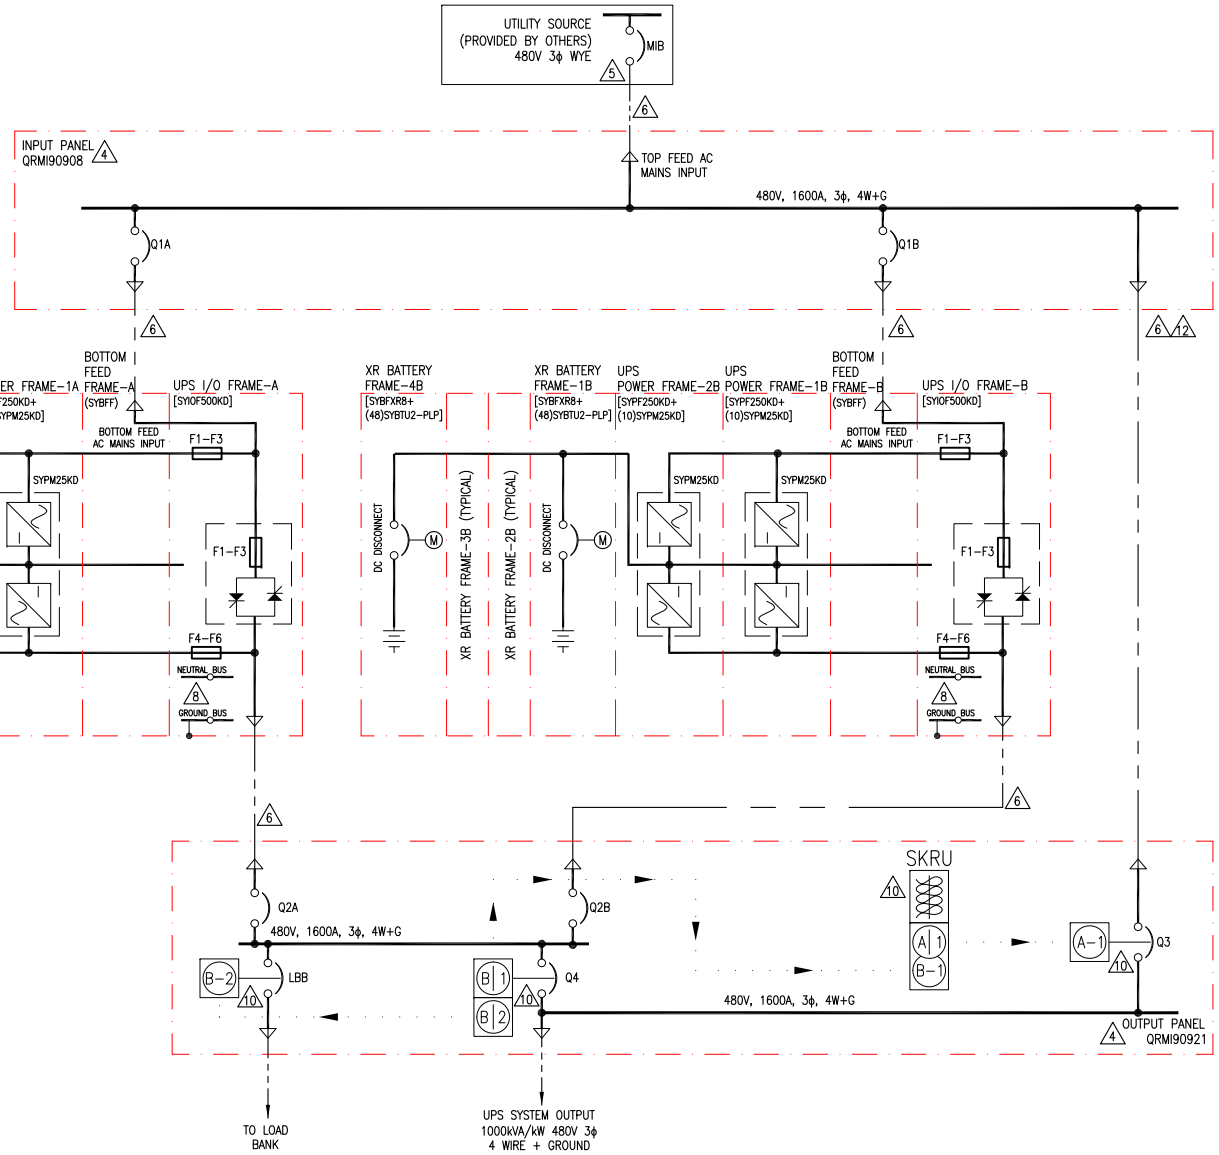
UTILITY SOURCE
(PROVIDED BY OTHERS)
480V 3ϕ WYE
MIB
5
6

INPUT PANEL
QRMI90908
4
TOP FEED AC
MAINS INPUT
480V, 1600A, 3ϕ, 4W+G
Q1A
Q1B
6
6
6 12

BOTTOM
FEED
FRAME–A
(SYBFF)
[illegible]ER FRAME–1A
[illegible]F250KD+
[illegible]YPM25KD]
UPS I/O FRAME–A
[SYIOF500KD]
BOTTOM FEED
AC MAINS INPUT
F1–F3
SYPM25KD
F1–F3
F4–F6
NEUTRAL BUS
8
GROUND BUS

XR BATTERY
FRAME–4B
[SYBFXR8+
(48)SYBTU2–PLP]
DC DISCONNECT
M
XR BATTERY FRAME–3B (TYPICAL)
XR BATTERY FRAME–2B (TYPICAL)
XR BATTERY
FRAME–1B
[SYBFXR8+
(48)SYBTU2–PLP]
DC DISCONNECT
M
UPS
POWER FRAME–2B
[SYPF250KD+
(10)SYPM25KD]
UPS
POWER FRAME–1B
[SYPF250KD+
(10)SYPM25KD]
SYPM25KD
SYPM25KD
BOTTOM
FEED
FRAME–B
(SYBFF)
UPS I/O FRAME–B
[SYIOF500KD]
BOTTOM FEED
AC MAINS INPUT
F1–F3
F1–F3
F4–F6
NEUTRAL BUS
8
GROUND BUS

6
6

SKRU
10
Q2A
Q2B
480V, 1600A, 3ϕ, 4W+G
B–2
LBB
10
B|1
B|2
Q4
10
A|1
B–1
A–1
Q3
10
480V, 1600A, 3ϕ, 4W+G
4
OUTPUT PANEL
QRMI90921

TO LOAD
BANK
UPS SYSTEM OUTPUT
1000kVA/kW 480V 3ϕ
4 WIRE + GROUND